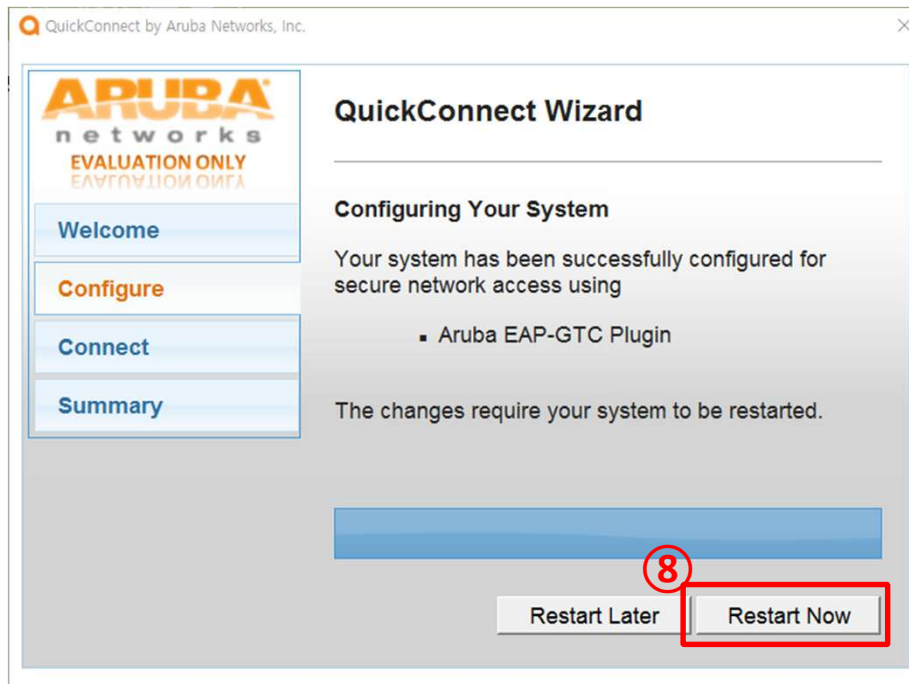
QuickConnect by Aruba Networks, Inc.

ARUBA
networks
EVALUATION ONLY

Welcome

Configure

Connect

Summary

QuickConnect Wizard

Configuring Your System

Your system has been successfully configured for secure network access using

▪ Aruba EAP-GTC Plugin

The changes require your system to be restarted.

⑧

Restart Later

Restart Now